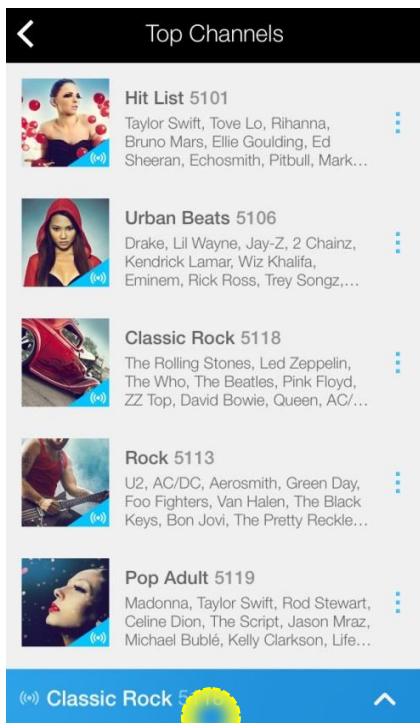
Top Channels

Hit List 5101
Taylor Swift, Tove Lo, Rihanna, Bruno Mars, Ellie Goulding, Ed Sheeran, Echosmith, Pitbull, Mark...

Urban Beats 5106
Drake, Lil Wayne, Jay-Z, 2 Chainz, Kendrick Lamar, Wiz Khalifa, Eminem, Rick Ross, Trey Songz,...

Classic Rock 5118
The Rolling Stones, Led Zeppelin, The Who, The Beatles, Pink Floyd, ZZ Top, David Bowie, Queen, AC/...

Rock 5113
U2, AC/DC, Aerosmith, Green Day, Foo Fighters, Van Halen, The Black Keys, Bon Jovi, The Pretty Reckle...

Pop Adult 5119
Madonna, Taylor Swift, Rod Stewart, Celine Dion, The Script, Jason Mraz, Michael Bublé, Kelly Clarkson, Life...

Classic Rock 5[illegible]